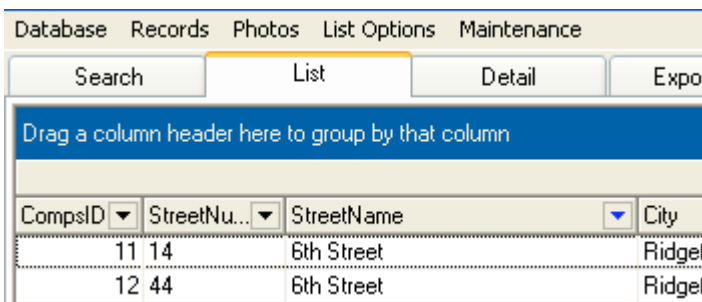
Database Records Photos List Options Maintenance

Search | List | Detail | Expo

Drag a column header here to group by that column

| CompsID | StreetNu... | StreetName | City |
|---|---|---|---|
| 11 | 14 | 6th Street | Ridge |
| 12 | 44 | 6th Street | Ridge |